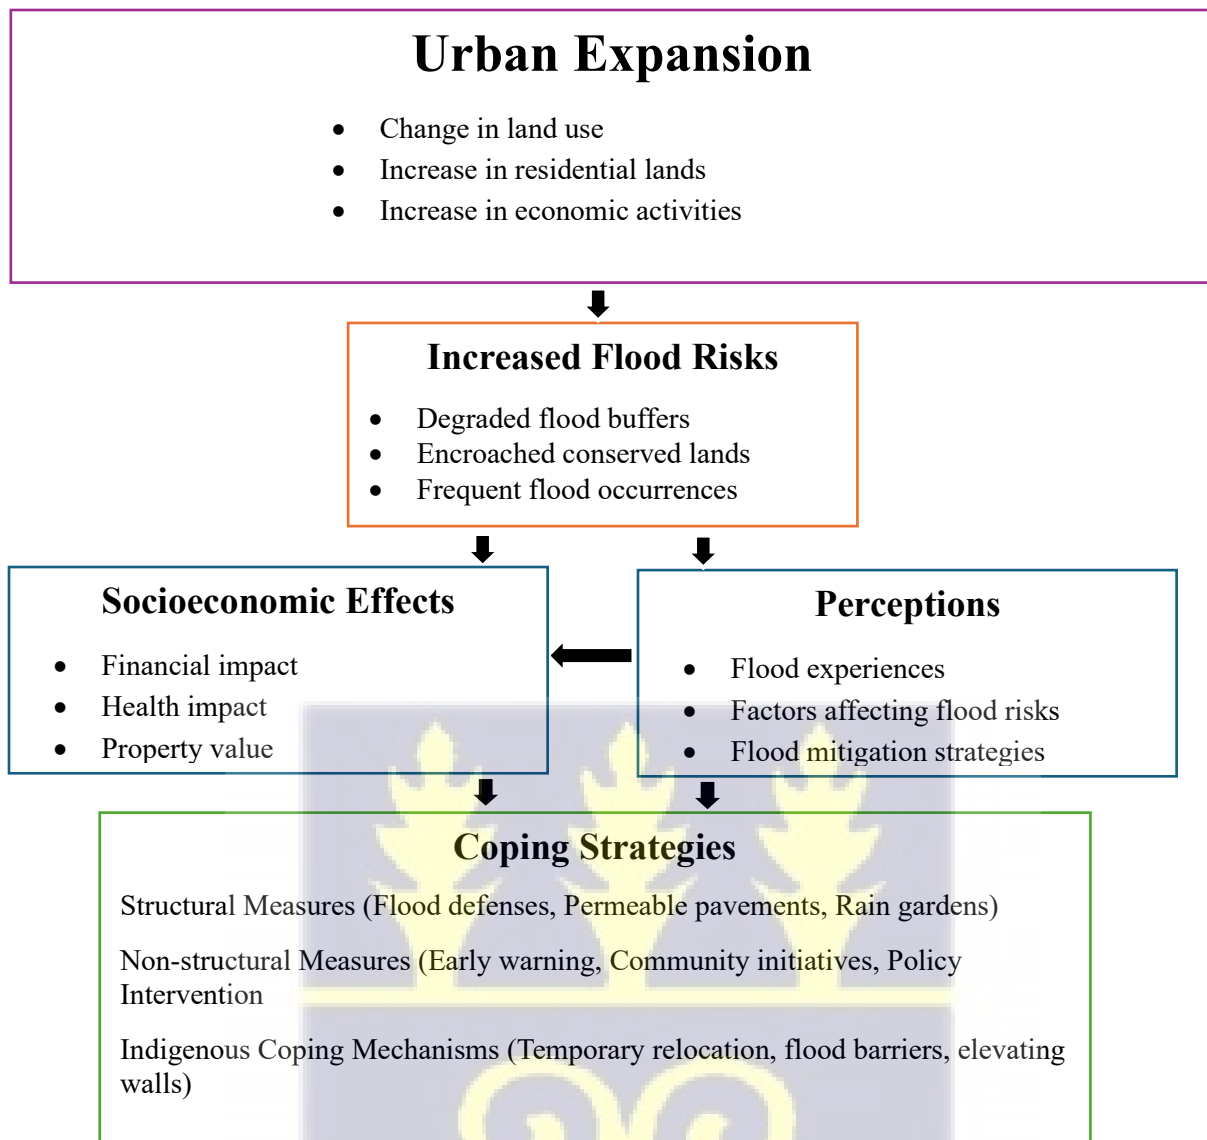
Urban Expansion

- Change in land use
- Increase in residential lands
- Increase in economic activities

Increased Flood Risks

- Degraded flood buffers
- Encroached conserved lands
- Frequent flood occurrences

Socioeconomic Effects

- Financial impact
- Health impact
- Property value

Perceptions

- Flood experiences
- Factors affecting flood risks
- Flood mitigation strategies

Coping Strategies

Structural Measures (Flood defenses, Permeable pavements, Rain gardens)

Non-structural Measures (Early warning, Community initiatives, Policy Intervention

Indigenous Coping Mechanisms (Temporary relocation, flood barriers, elevating walls)